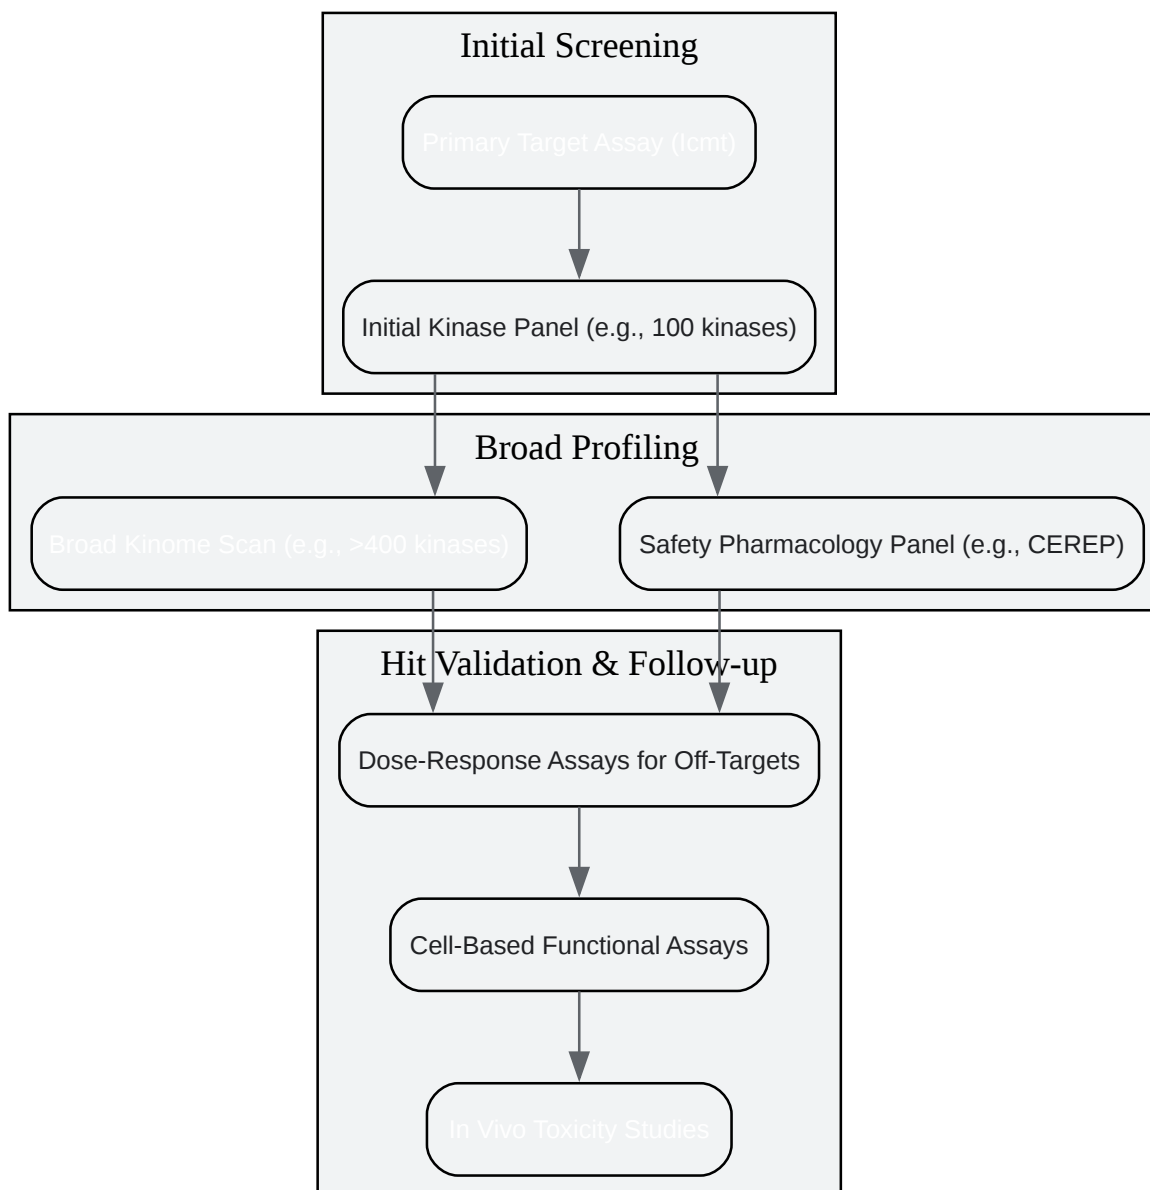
Initial Screening

Primary Target Assay (Icmt)

Initial Kinase Panel (e.g., 100 kinases)

Broad Profiling

Broad Kinome Scan (e.g., >400 kinases)

Safety Pharmacology Panel (e.g., CEREP)

Hit Validation & Follow-up

Dose-Response Assays for Off-Targets

Cell-Based Functional Assays

In Vivo Toxicity Studies